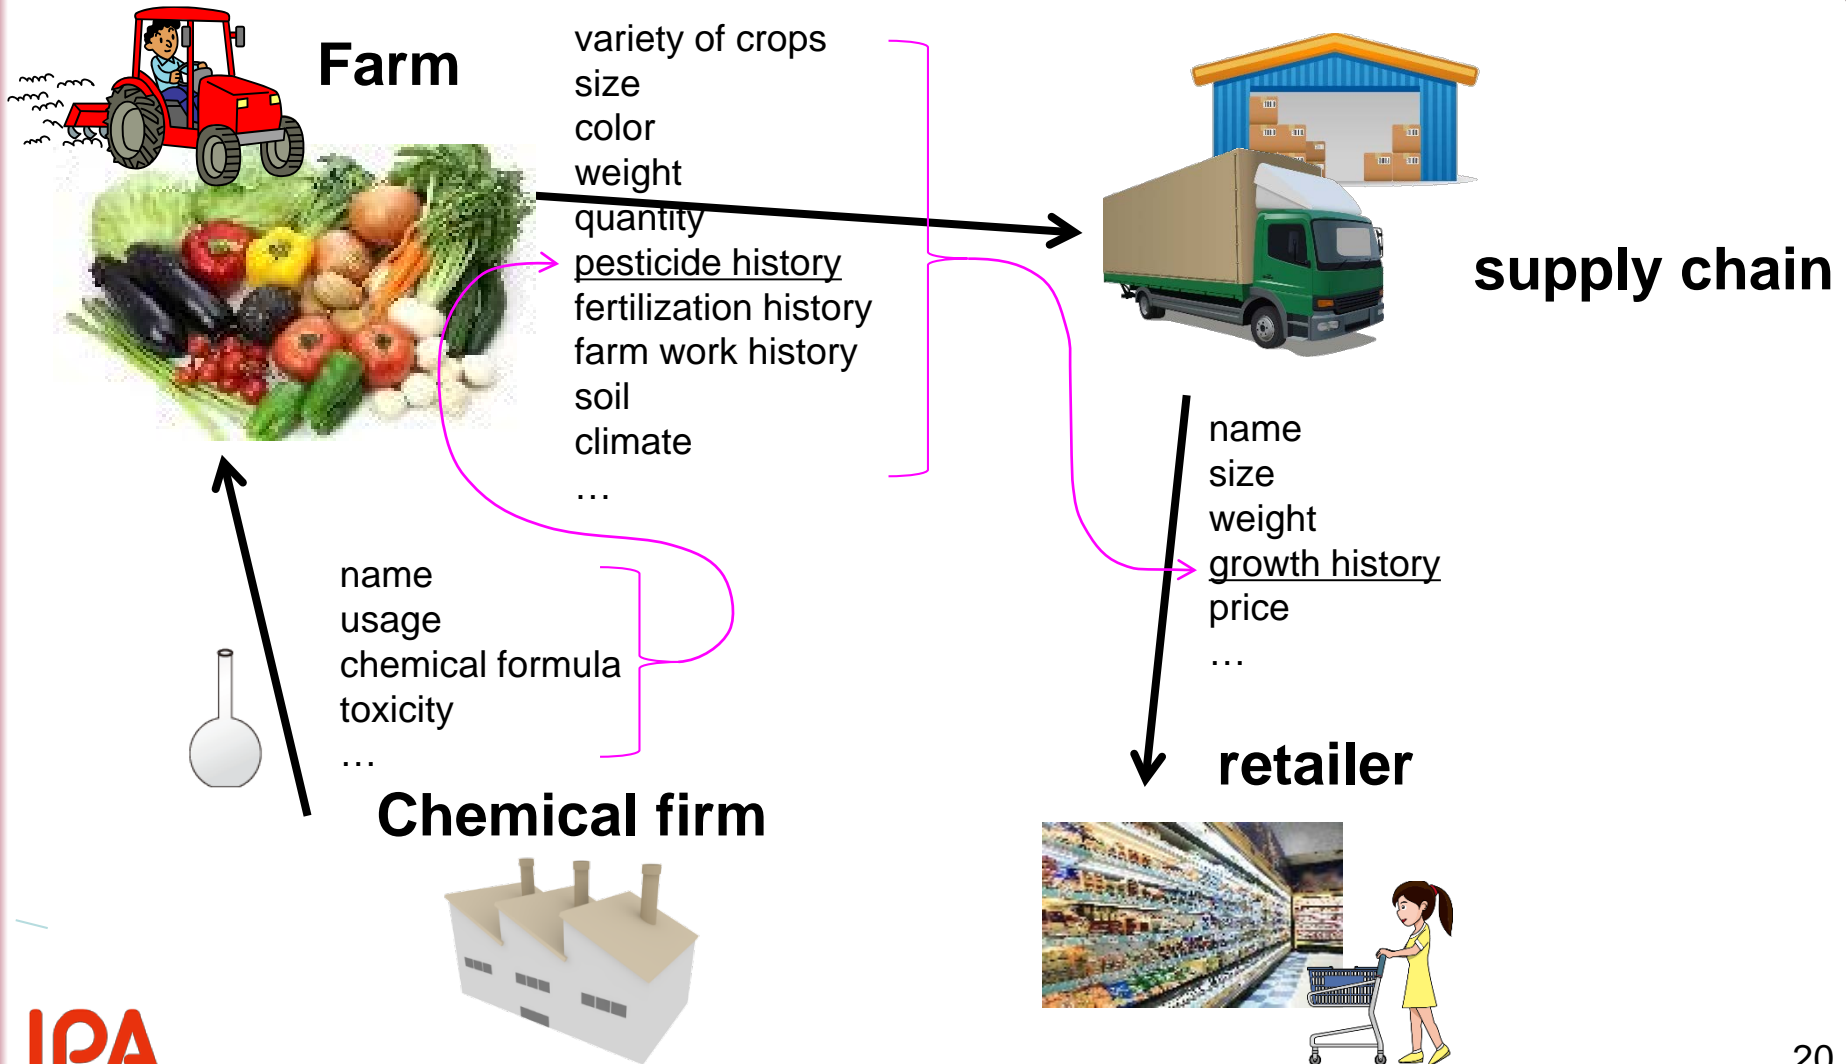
Farm

variety of crops
size
color
weight
quantity
pesticide history
fertilization history
farm work history
soil
climate
…

supply chain

name
size
weight
growth history
price
…

name
usage
chemical formula
toxicity
…

Chemical firm

retailer

IPA

20